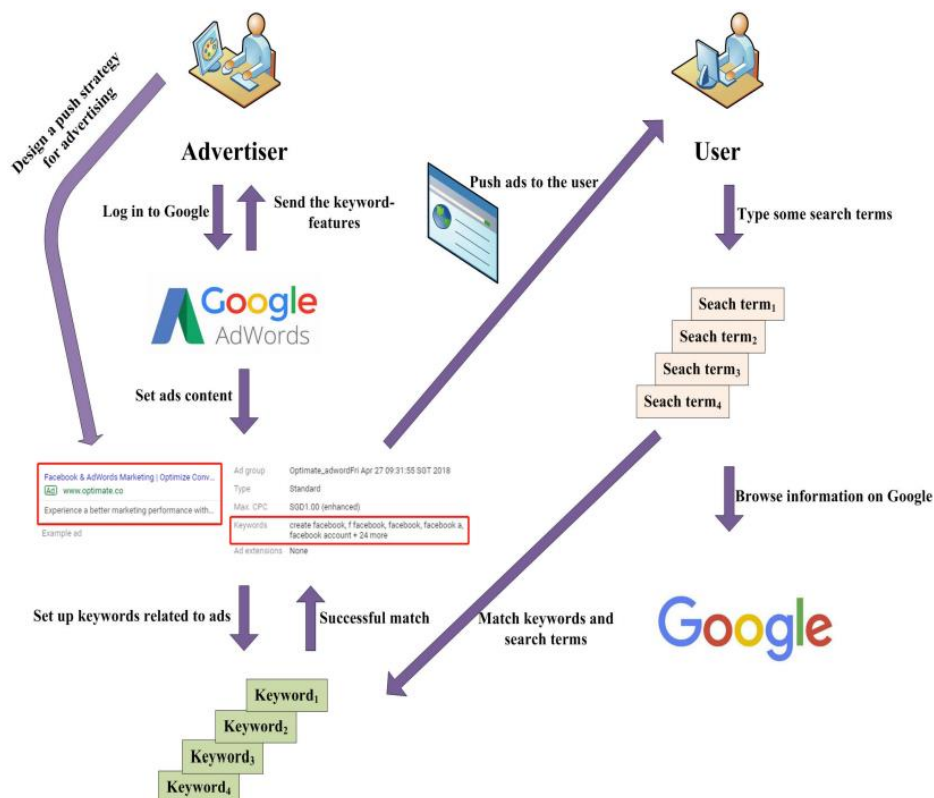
Design a push strategy for advertising

Advertiser

Log in to Google

Send the keyword-features

Push ads to the user

User

Type some search terms

Google AdWords

Set ads content

Seach term$_1$
Seach term$_2$
Seach term$_3$
Seach term$_4$

Facebook & AdWords Marketing | Optimize Conv...
Ad www.optimate.co
Experience a better marketing performance with...
Example ad

| | |
|---|---|
| Ad group | Optimate_adwordFri Apr 27 09:31:55 SGT 2018 |
| Type | Standard |
| Max. CPC | SGD1.00 (enhanced) |
| Keywords | create facebook, f facebook, facebook, facebook a, facebook account + 24 more |
| Ad extensions | None |

Browse information on Google

Set up keywords related to ads

Successful match

Match keywords and search terms

Google

Keyword$_1$
Keyword$_2$
Keyword$_3$
Keyword$_4$